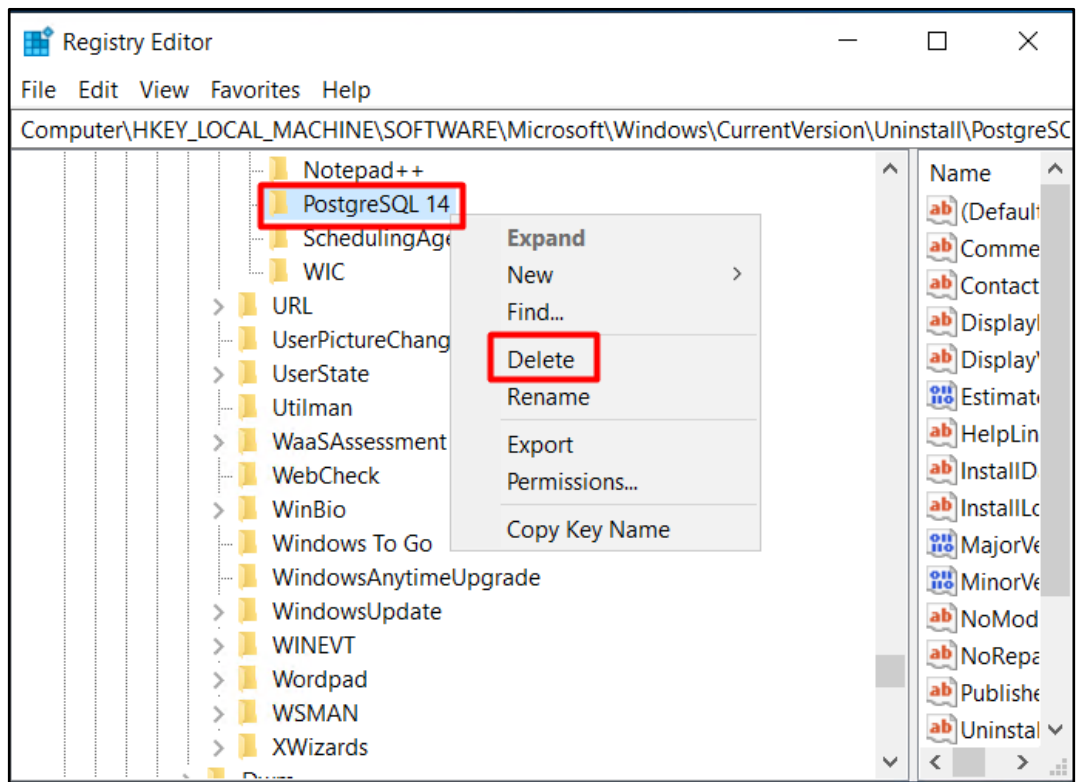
Registry Editor

File Edit View Favorites Help

Computer\HKEY_LOCAL_MACHINE\SOFTWARE\Microsoft\Windows\CurrentVersion\Uninstall\PostgreSC

Notepad++
PostgreSQL 14
SchedulingAge
WIC
URL
UserPictureChang
UserState
Utilman
WaaSAssessment
WebCheck
WinBio
Windows To Go
WindowsAnytimeUpgrade
WindowsUpdate
WINEVT
Wordpad
WSMAN
XWizards

Expand
New
Find...
Delete
Rename
Export
Permissions...
Copy Key Name

Name
(Default
Comme
Contact
Display
Display
Estimate
HelpLin
InstallD
InstallLo
MajorVe
MinorVe
NoMod
NoRepa
Publishe
Uninstal